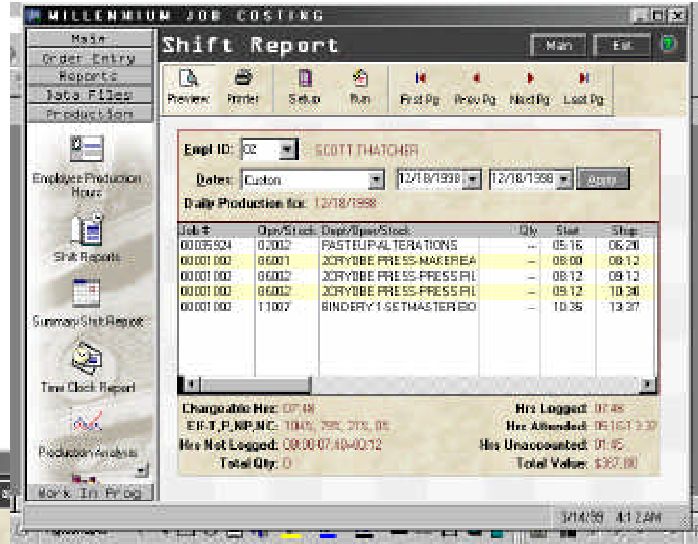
MILLENNIUM JOB COSTING

Main
Order Entry
Reports
Data Files
Production

Employee Production Hours
Shift Reports
Summary Shift Report
Time Clock Report
Production Analysis
Work In Prog

Shift Report

Main
Exit

Preview
Printer
Setup
Run
First Pg
Prev Pg
Next Pg
Last Pg

Empl ID: 02 SCOTT THATCHER

Dates: Custom 12/18/1998 12/18/1998 Apply

Daily Production for: 12/18/1998

| Job # | Opn/Stock | Dept/Oper/Stock | Qty | Start | Stop |
|---|---|---|---|---|---|
| 00035924 | 02012 | PASTEUP-ALTERATIONS | -- | 05:16 | 06:28 |
| 00001002 | 06001 | 2CRYOBE PRESS-MAKEREA | -- | 08:00 | 08:12 |
| 00001002 | 06002 | 2CRYOBE PRESS-PRESS RI | -- | 08:12 | 09:12 |
| 00001002 | 06002 | 2CRYOBE PRESS-PRESS RI | -- | 09:12 | 10:36 |
| 00001002 | 11007 | BINDERY 1-SETMASTER BO | -- | 10:36 | 13:37 |

Chargeable Hrs: 07:48
E-F-T,P,NP,NC: 104%, 79%, 21%, 0%
Hrs Not Logged: 09:00-07:48-00:12
Total Qty: 0
Hrs Logged: 07:48
Hrs Attended: 05:16-13:37
Hrs Unaccounted: 01:45
Total Value: $367.00

3/14/99 4:12 AM